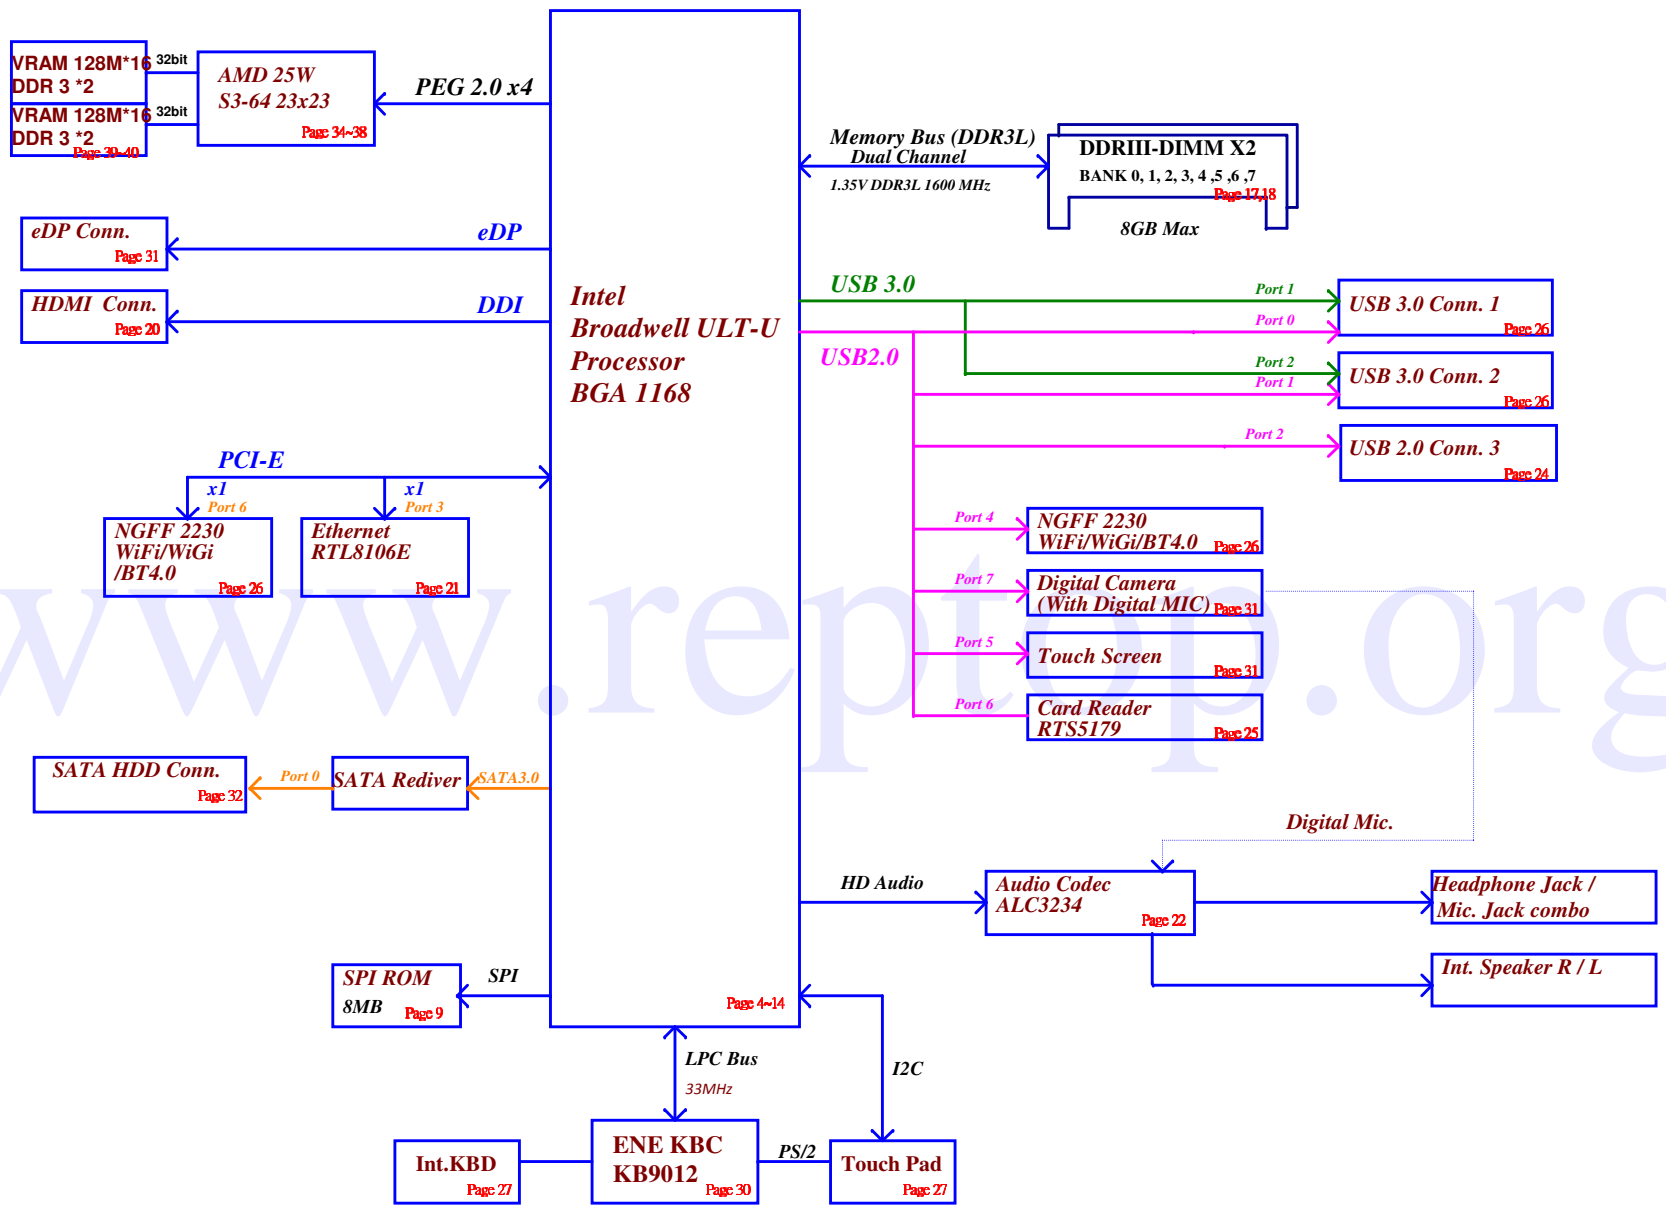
VRAM 128M*16 DDR 3 *2
32bit
VRAM 128M*16 DDR 3 *2
32bit
Page 39~40

AMD 25W
S3-64 23x23
Page 34~38

PEG 2.0 x4

Memory Bus (DDR3L)
Dual Channel
1.35V DDR3L 1600 MHz

DDRIII-DIMM X2
BANK 0, 1, 2, 3, 4 ,5 ,6 ,7
Page 17,18
8GB Max

eDP Conn.
Page 31
eDP

HDMI Conn.
Page 20
DDI

Intel
Broadwell ULT-U
Processor
BGA 1168

USB 3.0
Port 1
USB 3.0 Conn. 1
Page 26
Port 0
USB2.0
Port 2
Port 1
USB 3.0 Conn. 2
Page 26
Port 2
USB 2.0 Conn. 3
Page 24

PCI-E
x1
Port 6
x1
Port 3
NGFF 2230
WiFi/WiGi
/BT4.0
Page 26
Ethernet
RTL8106E
Page 21

Port 4
NGFF 2230
WiFi/WiGi/BT4.0
Page 26
Port 7
Digital Camera
(With Digital MIC)
Page 31
Port 5
Touch Screen
Page 31
Port 6
Card Reader
RTS5179
Page 25

www.reptop.org

SATA HDD Conn.
Page 32
Port 0
SATA Rediver
SATA3.0

Digital Mic.

HD Audio
Audio Codec
ALC3234
Page 22
Headphone Jack /
Mic. Jack combo
Int. Speaker R / L

SPI ROM
8MB
Page 9
SPI

Page 4~14

LPC Bus
33MHz
I2C

Int.KBD
Page 27
ENE KBC
KB9012
Page 30
PS/2
Touch Pad
Page 27